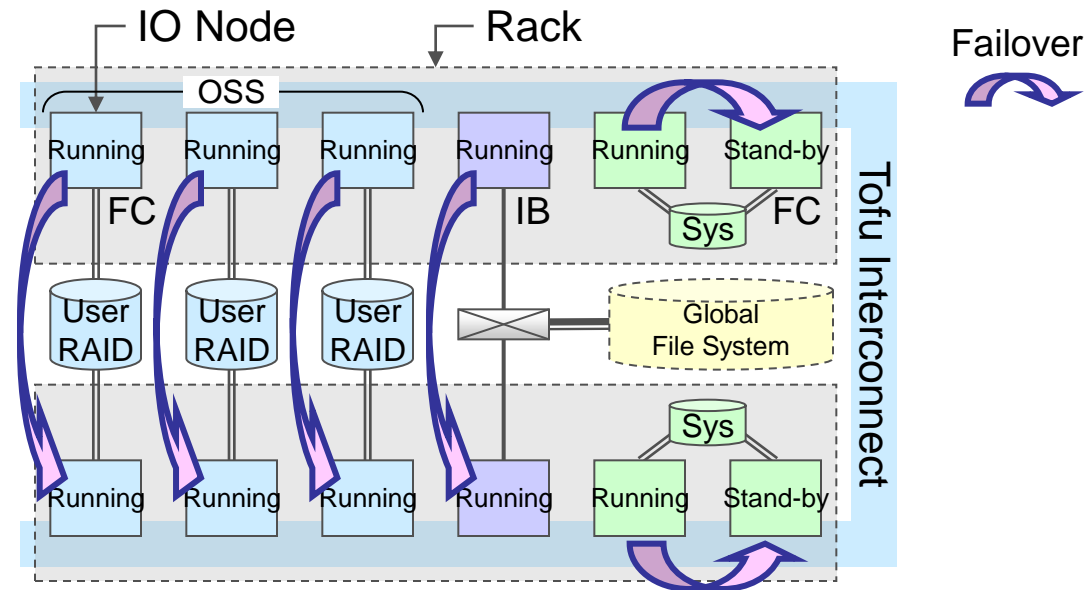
IO Node

Rack

Failover

OSS

Running

Running

Running

Running

Running

Stand-by

FC

IB

Sys

FC

Tofu Interconnect

User RAID

User RAID

User RAID

Global File System

Sys

Running

Running

Running

Running

Running

Stand-by